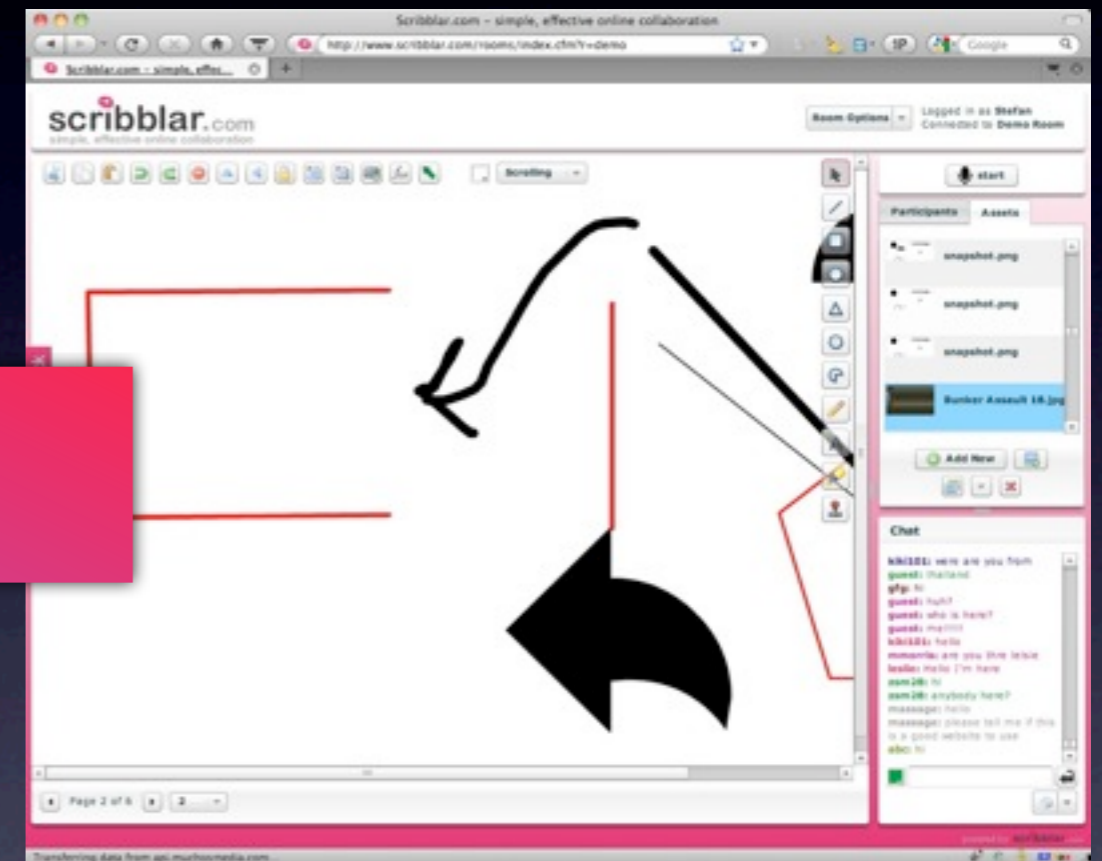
Scribblar.com - simple, effective online collaboration

http://www.scribblar.com/rooms/index.cfm?r=demo

Google

Scribblar.com - simple, effec...

scribblar.com
simple, effective online collaboration

Room Options

Logged in as Stefan
Connected to Demo Room

Scrolling

start

Participants
Assets

snapshot.png
snapshot.png
snapshot.png
Bunker Assault 18.jpg

Add New

Chat

kiki101: were are you from
guest: thailand
gfg: hi
guest: huh?
guest: who is here?
guest: me!!!!
kiki101: hello
mmorris: are you thre leslie
leslie: Hello I'm here
zsm28: hi
zsm28: anybody here?
massage: hello
massage: please tell me if this is a good website to use
abc: hi

Page 2 of 6

2

powered by scribblar

Transferring data from api.muchosmedia.com...